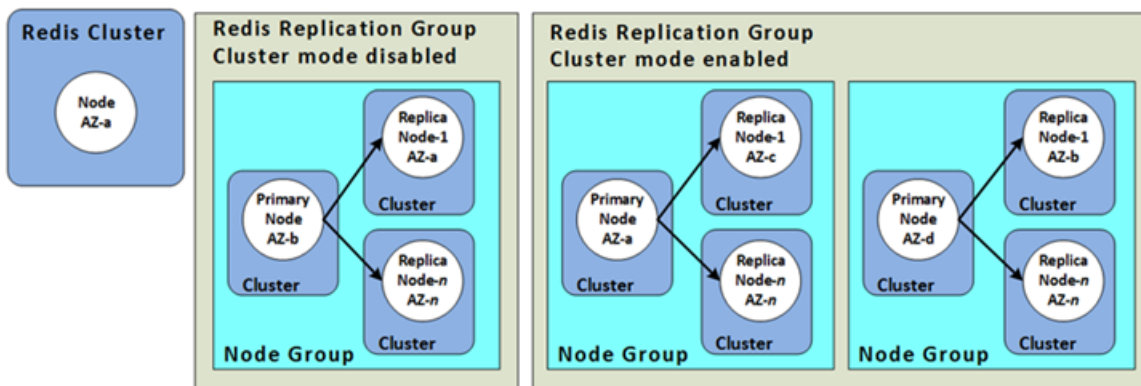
Redis Cluster

Node
AZ-a

Redis Replication Group
Cluster mode disabled

Primary
Node
AZ-b

Cluster

Replica
Node-1
AZ-a

Cluster

Replica
Node-$n$
AZ-$n$

Cluster

Node Group

Redis Replication Group
Cluster mode enabled

Primary
Node
AZ-a

Cluster

Replica
Node-1
AZ-c

Cluster

Replica
Node-$n$
AZ-$n$

Cluster

Node Group

Primary
Node
AZ-d

Cluster

Replica
Node-1
AZ-b

Cluster

Replica
Node-$n$
AZ-$n$

Cluster

Node Group